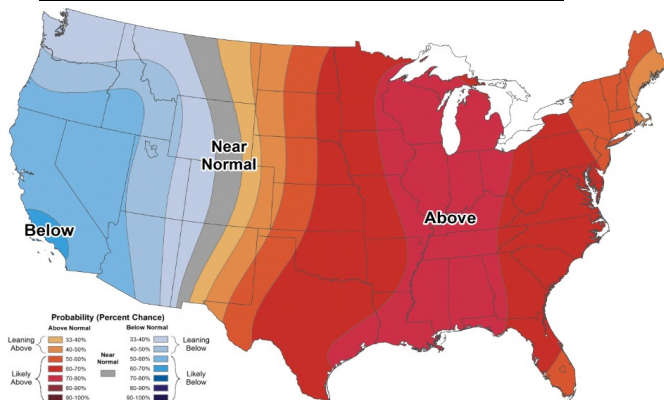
Near Normal

Below

Above

Probability (Percent Chance)

Above Normal

Below Normal

Leaning Above

33-40%

40-50%

50-60%

Likely Above

60-70%

70-80%

80-90%

90-100%

Near Normal

33-40%

40-50%

50-60%

Leaning Below

60-70%

70-80%

80-90%

90-100%

Likely Below